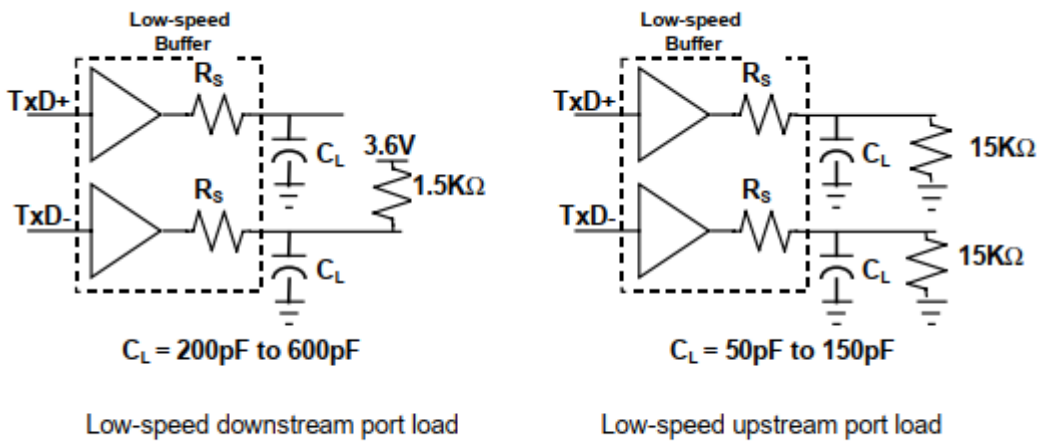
Low-speed Buffer

TxD+

$R_S$

$C_L$

3.6V

1.5KΩ

TxD-

$R_S$

$C_L$

$C_L$ = 200pF to 600pF

Low-speed downstream port load

Low-speed Buffer

TxD+

$R_S$

$C_L$

15KΩ

TxD-

$R_S$

$C_L$

15KΩ

$C_L$ = 50pF to 150pF

Low-speed upstream port load